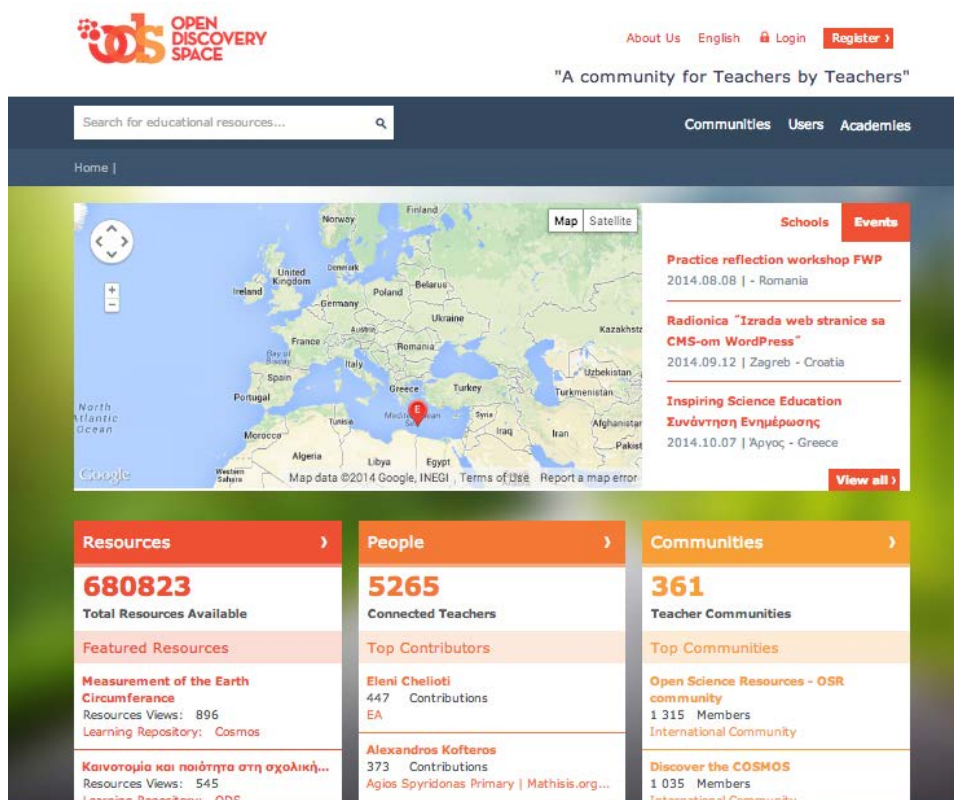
ods OPEN DISCOVERY SPACE

About Us English Login Register ›

"A community for Teachers by Teachers"

Search for educational resources...

Communities Users Academies

Home |

Map Satellite

Norway Finland United Kingdom Denmark Ireland Germany Poland Belarus Ukraine France Austria Romania Kazakhstan Bay of Biscay Italy Uzbekistan Spain Portugal Greece Turkey Turkmenistan North Atlantic Ocean Tunisia Mediterranean Sea Syria Iraq Iran Afghanistan Morocco Algeria Libya Egypt Pakistan Western Sahara

Google Map data ©2014 Google, INEGI Terms of Use Report a map error

Schools Events

Practice reflection workshop FWP
2014.08.08 | - Romania

Radionica "Izrada web stranice sa CMS-om WordPress"
2014.09.12 | Zagreb - Croatia

Inspiring Science Education Συνάντηση Ενημέρωσης
2014.10.07 | Άργος - Greece

View all ›

Resources ›
680823
Total Resources Available
Featured Resources
Measurement of the Earth Circumferance
Resources Views: 896
Learning Repository: Cosmos
Καινοτομία και ποιότητα στη σχολική...
Resources Views: 545
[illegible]

People ›
5265
Connected Teachers
Top Contributors
Eleni Chelioti
447 Contributions
EA
Alexandros Kofteros
373 Contributions
Agios Spyridonas Primary | Mathisis.org...

Communities ›
361
Teacher Communities
Top Communities
Open Science Resources - OSR community
1 315 Members
International Community
Discover the COSMOS
1 035 Members
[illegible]